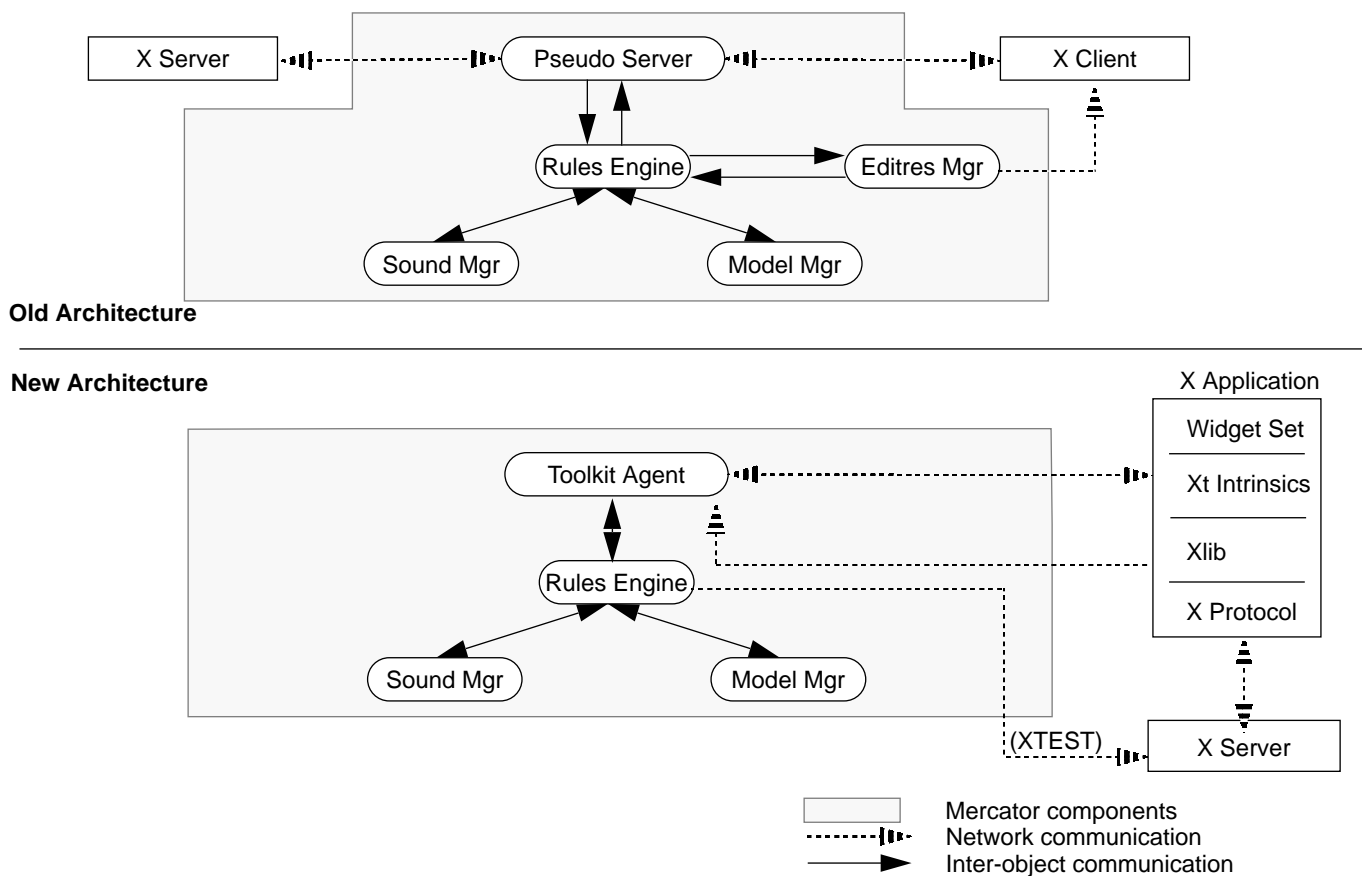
X Server

Pseudo Server

X Client

Rules Engine

Editres Mgr

Sound Mgr

Model Mgr

Old Architecture

New Architecture

X Application

Widget Set

Xt Intrinsics

Xlib

X Protocol

Toolkit Agent

Rules Engine

Sound Mgr

Model Mgr

(XTEST)

X Server

Mercator components
Network communication
Inter-object communication